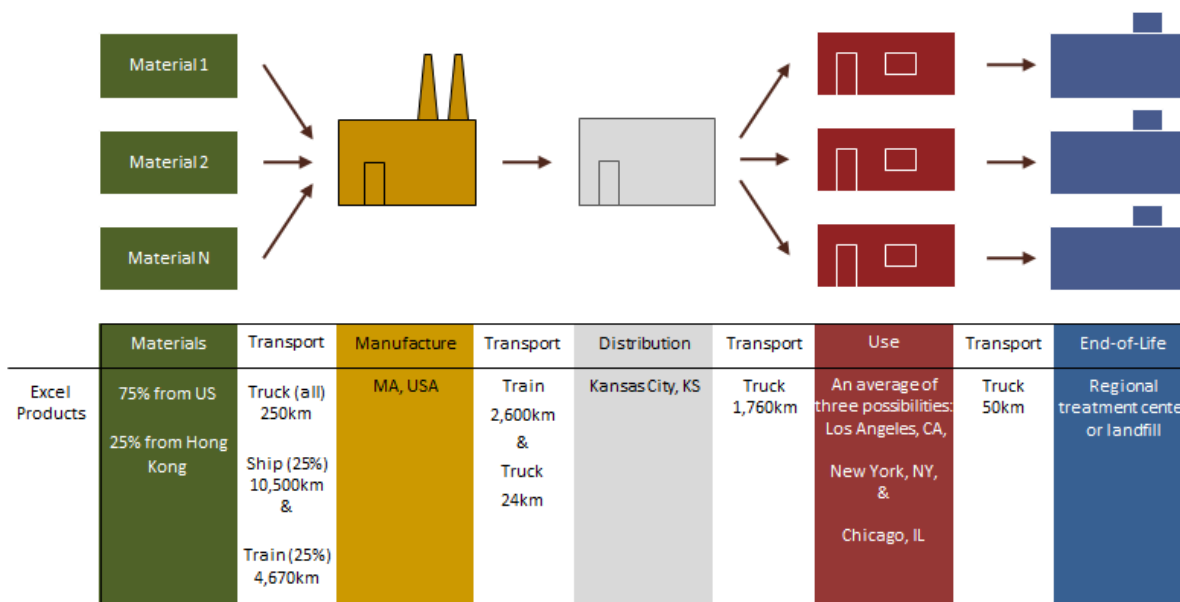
Material 1

Material 2

Material N

| | Materials | Transport | Manufacture | Transport | Distribution | Transport | Use | Transport | End-of-Life |
|---|---|---|---|---|---|---|---|---|---|
| Excel Products | 75% from US<br><br>25% from Hong Kong | Truck (all) 250km<br><br>Ship (25%) 10,500km<br>&<br>Train (25%) 4,670km | MA, USA | Train 2,600km<br>&<br>Truck 24km | Kansas City, KS | Truck 1,760km | An average of three possibilities: Los Angeles, CA,<br><br>New York, NY,<br>&<br>Chicago, IL | Truck 50km | Regional treatment cente or landfill |